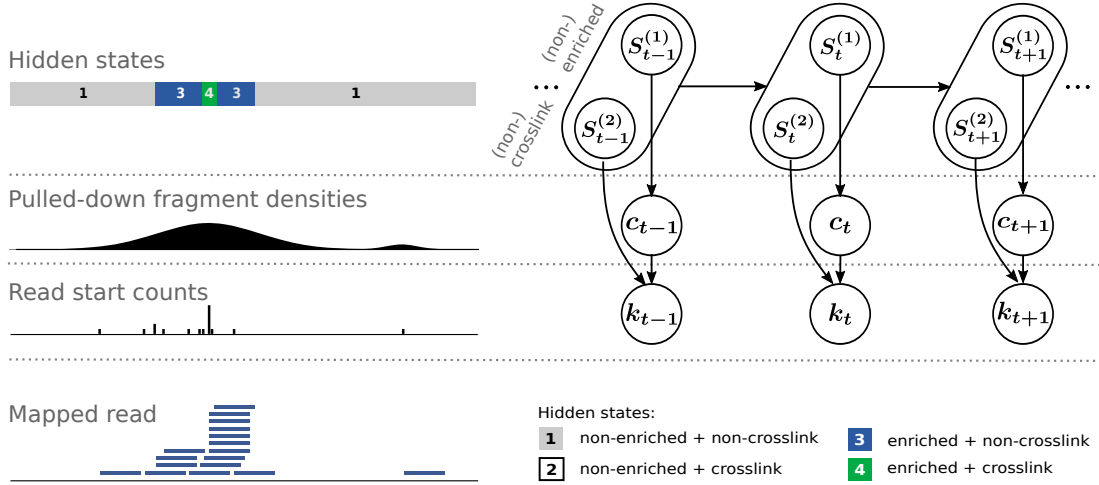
Hidden states

1 3 4 3 1

Pulled-down fragment densities

Read start counts

Mapped read

(non-) enriched

(non-) crosslink

...

$S_{t-1}^{(1)}$ $S_t^{(1)}$ $S_{t+1}^{(1)}$

...

$S_{t-1}^{(2)}$ $S_t^{(2)}$ $S_{t+1}^{(2)}$

$c_{t-1}$ $c_t$ $c_{t+1}$

$k_{t-1}$ $k_t$ $k_{t+1}$

Hidden states:

1 non-enriched + non-crosslink

2 non-enriched + crosslink

3 enriched + non-crosslink

4 enriched + crosslink